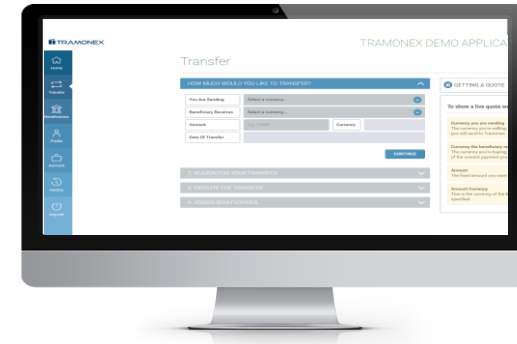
TRAMONEX

TRAMONEX DEMO APPLICA

Home

Transfer

Beneficiaries

Profile

Account

History

Log out

Transfer

HOW MUCH WOULD YOU LIKE TO TRANSFER?

You Are Sending

Select a currency...

Beneficiary Receives

Select a currency...

Amount

Currency

Date Of Transfer

CONTINUE

2. REASON FOR YOUR TRANSFER

3. EXECUTE THE TRANSFER

4. ASSIGN BENEFICIARIES

GETTING A QUOTE

To show a live quote w

Currency you are sending
The currency you're selling
you will send to Tramonex.

Currency the beneficiary re
The currency you're buying
of the onward payment you

Amount
The fixed amount you want

Amount Currency
This is the currency of the fi
specified.